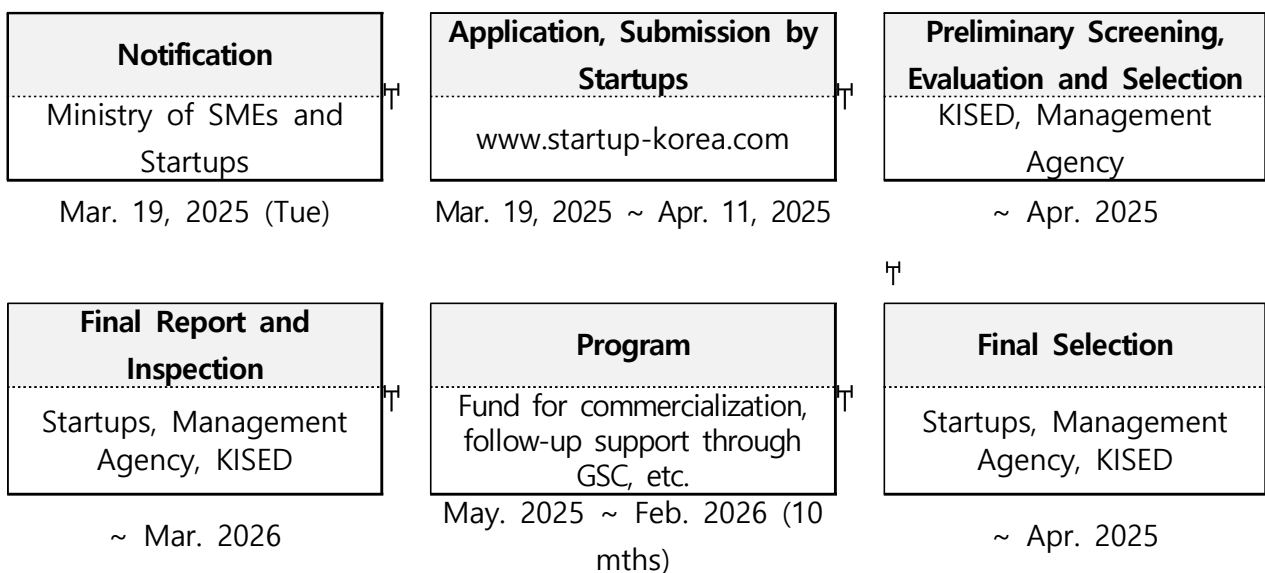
Notification
Ministry of SMEs and Startups
Mar. 19, 2025 (Tue)

Application, Submission by Startups
www.startup-korea.com
Mar. 19, 2025 ~ Apr. 11, 2025

Preliminary Screening, Evaluation and Selection
KISED, Management Agency
~ Apr. 2025

Final Selection
Startups, Management Agency, KISED
~ Apr. 2025

Program
Fund for commercialization, follow-up support through GSC, etc.
May. 2025 ~ Feb. 2026 (10 mths)

Final Report and Inspection
Startups, Management Agency, KISED
~ Mar. 2026